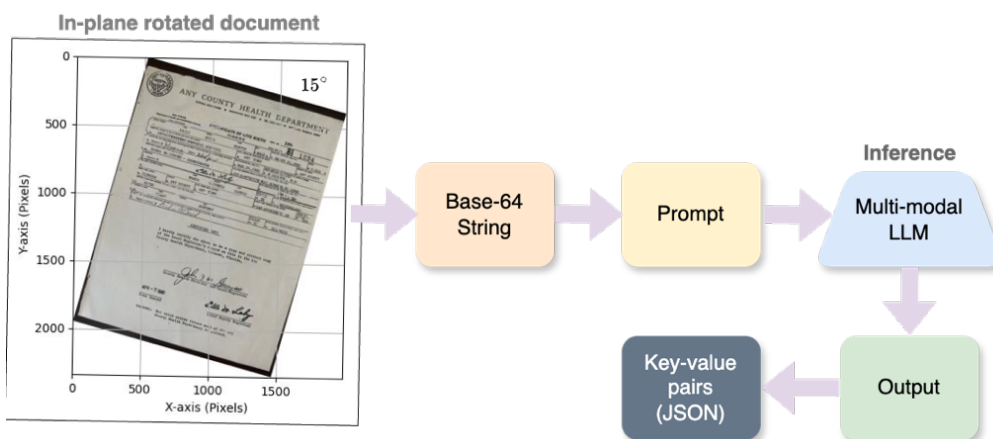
In-plane rotated document

$15^\circ$

ANY COUNTY HEALTH DEPARTMENT

Y-axis (Pixels)

0
500
1000
1500
2000

0
500
1000
1500

X-axis (Pixels)

Base-64 String

Prompt

Inference

Multi-modal LLM

Output

Key-value pairs (JSON)